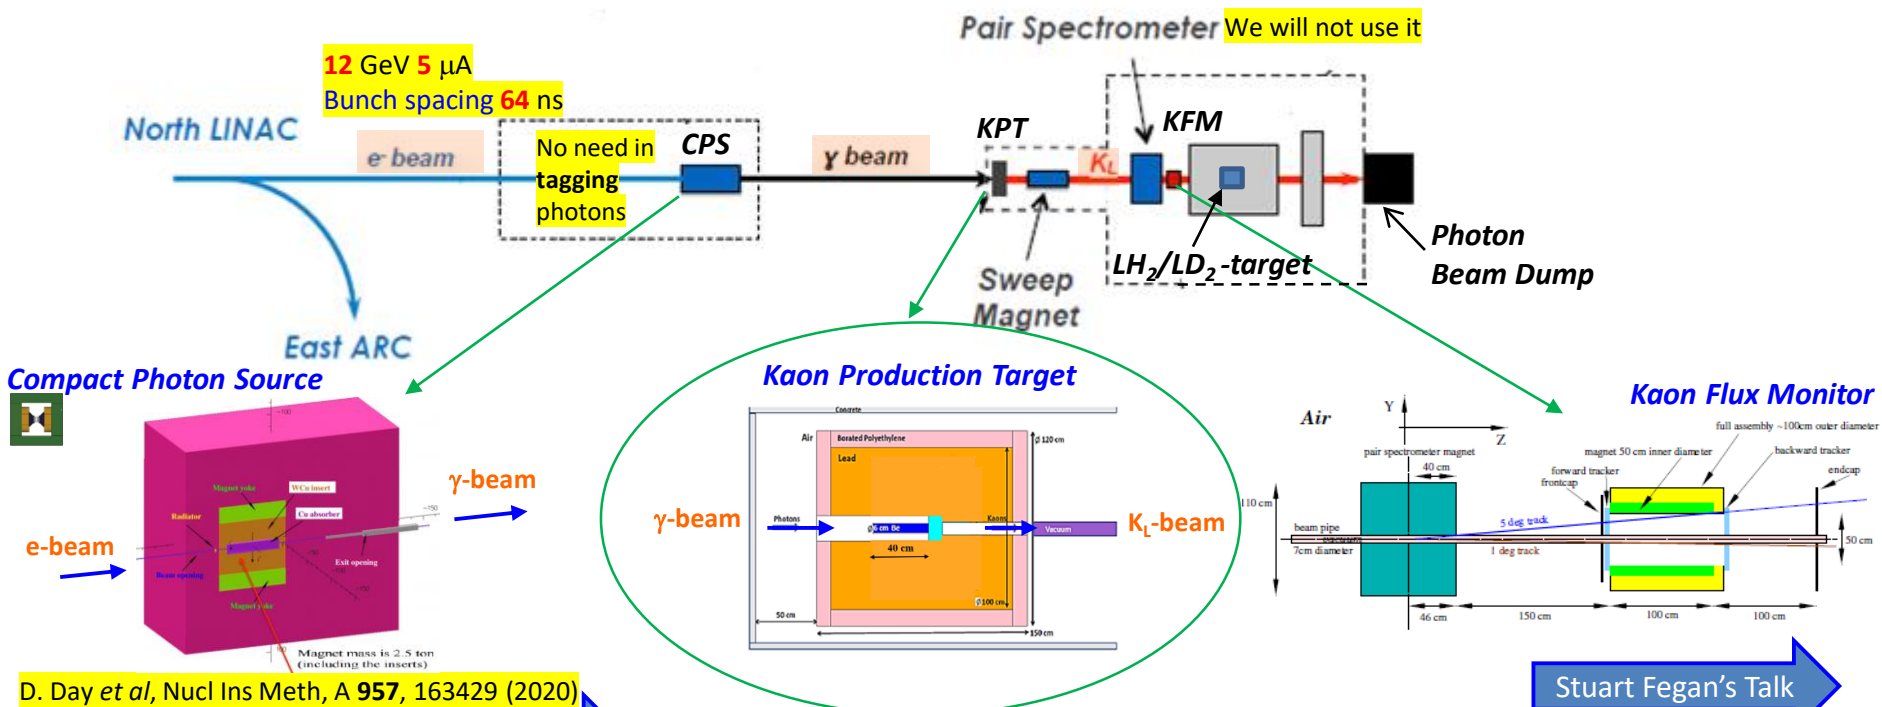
Pair Spectrometer We will not use it

12 GeV 5 μA
Bunch spacing 64 ns

North LINAC

e⁻ beam

No need in tagging photons

CPS

γ beam

KPT

KFM

$K_L$

Sweep Magnet

$LH_2/LD_2$-target

Photon Beam Dump

East ARC

Compact Photon Source

γ-beam

e-beam

Magnet yoke
WCu insert
Radiator
Cu absorber
Beam opening
Exit opening
Magnet yoke

Magnet mass is 2.5 ton (including the inserts)

D. Day et al, Nucl Ins Meth, A 957, 163429 (2020)

Kaon Production Target

Concrete
Air
Borated Polyethylene
Lead
ϕ 120 cm
Photons
6 cm Be
Kaons
Vacuum
40 cm
ϕ 100 cm
50 cm
150 cm

γ-beam

$K_L$-beam

Kaon Flux Monitor

Air
Y
Z
pair spectrometer magnet
40 cm
magnet 50 cm inner diameter
full assembly ~100cm outer diameter
backward tracker
forward tracker
frontcap
endcap
110 cm
beam pipe
7cm diameter
5 deg track
1 deg track
50 cm
46 cm
150 cm
100 cm
100 cm

Stuart Fegan's Talk